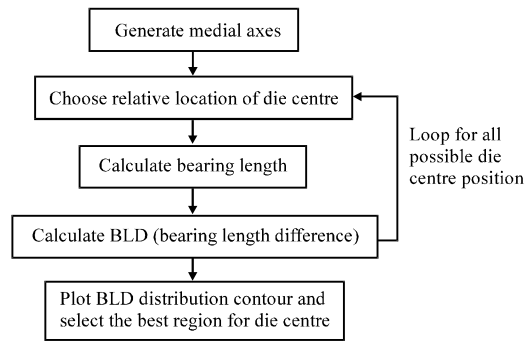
Generate medial axes

Choose relative location of die centre

Calculate bearing length

Calculate BLD (bearing length difference)

Plot BLD distribution contour and select the best region for die centre

Loop for all possible die centre position